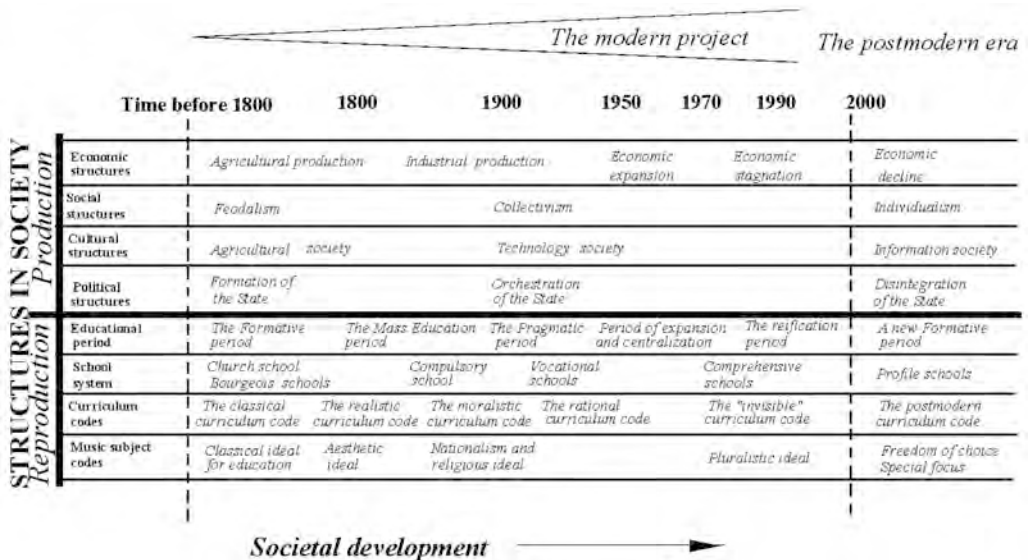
The modern project

The postmodern era

| | Time before 1800 | 1800 | 1900 | 1950 | 1970 | 1990 | 2000 |
|---|---|---|---|---|---|---|---|
| Economic structures | Agricultural production | | Industrial production | Economic expansion | | Economic stagnation | Economic decline |
| Social structures | Feodalism | | Collectivism | | | | Individualism |
| Cultural structures | Agricultural society | | Technology society | | | | Information society |
| Political structures | Formation of the State | | Orchestration of the State | | | | Disintegration of the State |
| Educational period | The Formative period | The Mass Education period | The Pragmatic period | Period of expansion and centralization | | The reification period | A new Formative period |
| School system | Church school Bourgeois schools | Compulsory school | Vocational schools | | | Comprehensive schools | Profile schools |
| Curriculum codes | The classical curriculum code | The realistic curriculum code | The moralistic curriculum code | The rational curriculum code | | The "invisible" curriculum code | The postmodern curriculum code |
| Music subject codes | Classical ideal for education | Aesthetic ideal | Nationalism and religious ideal | | | Pluralistic ideal | Freedom of choice Special focus |

STRUCTURES IN SOCIETY

Production

Reproduction

Societal development